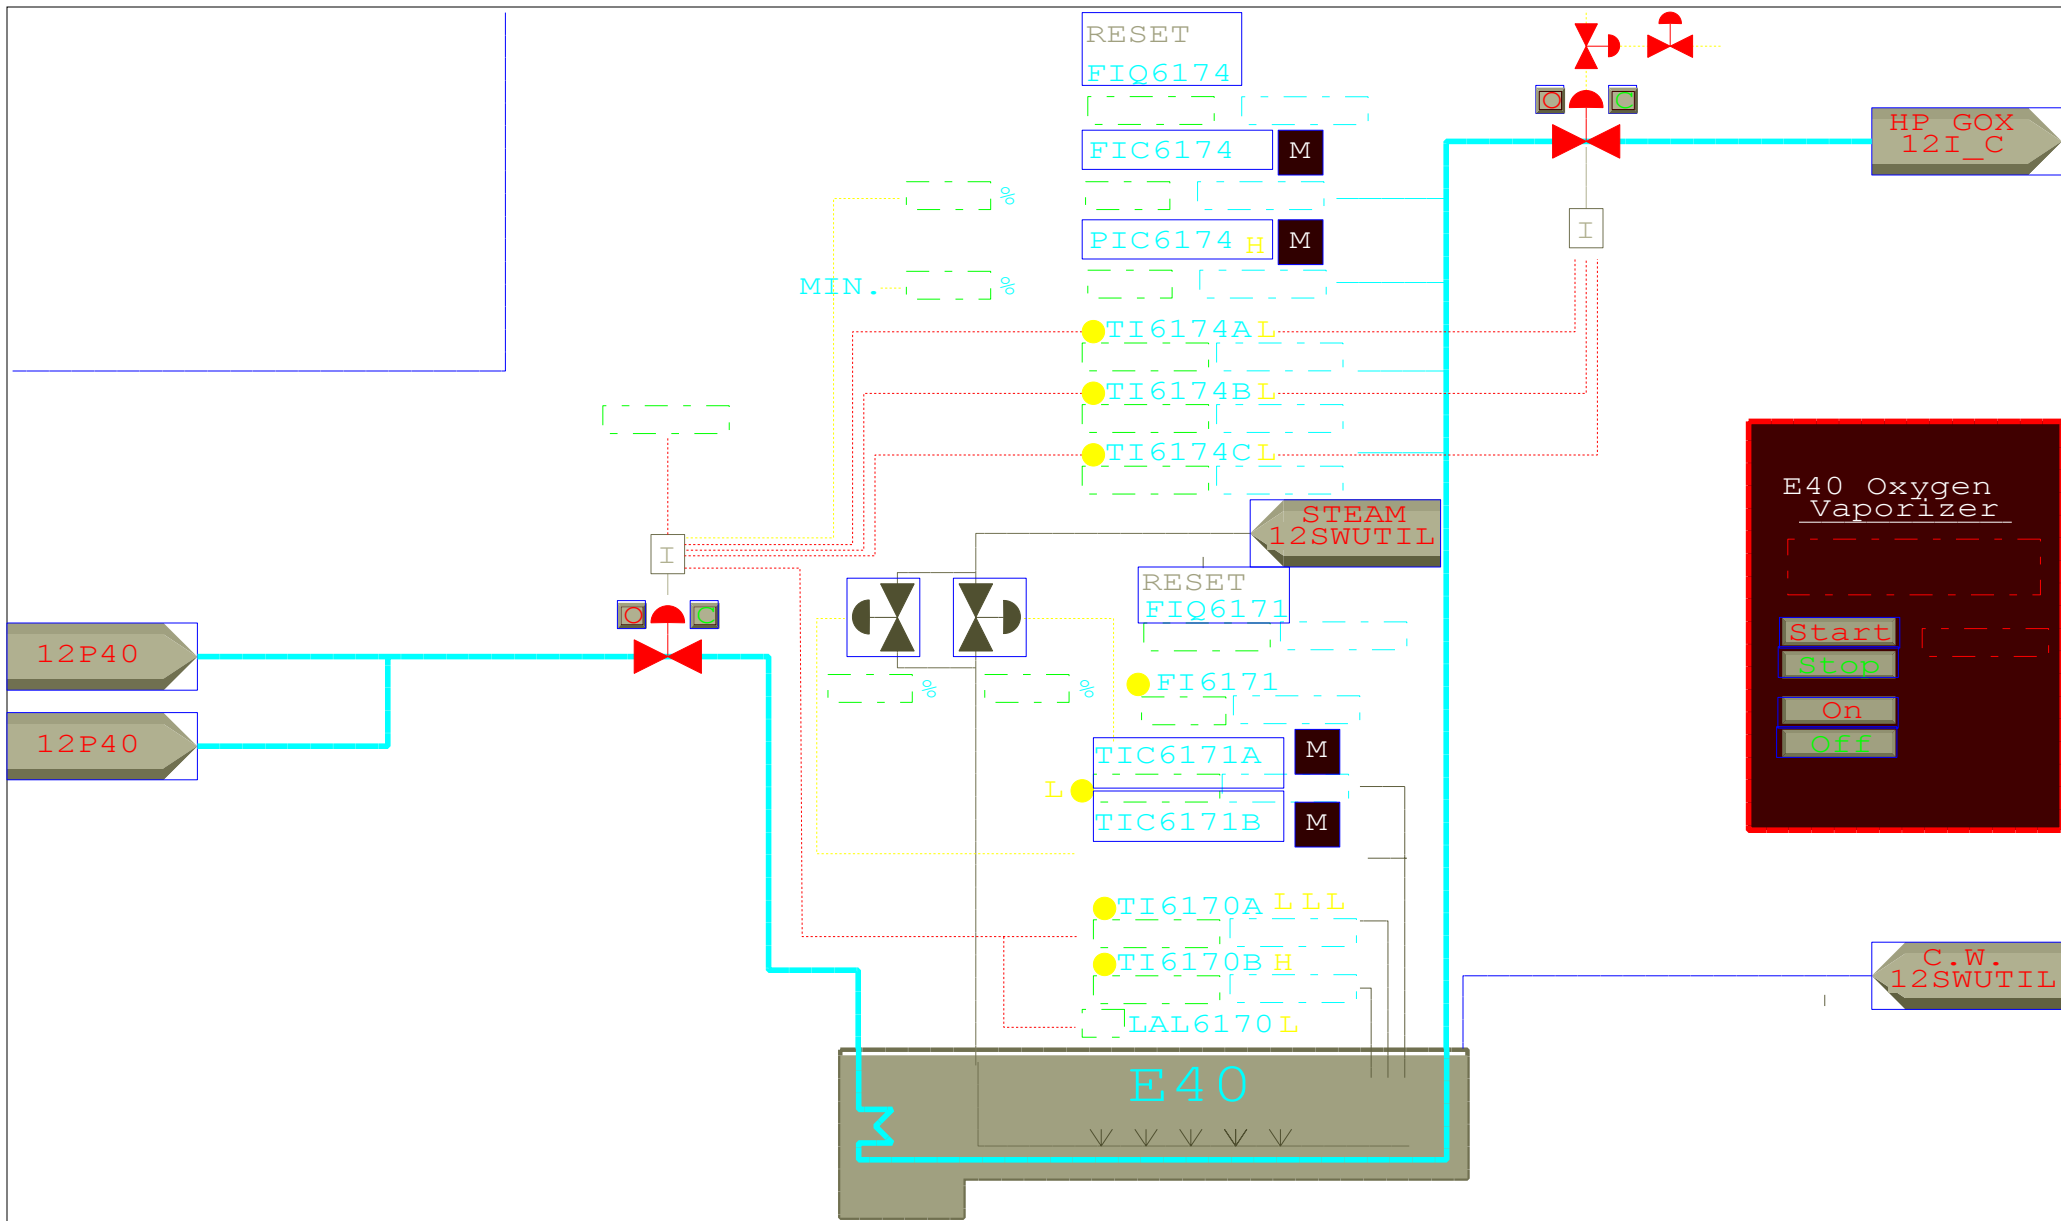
RESET
FIQ6174

FIC6174 M

%

PIC6174 H M

MIN. %

TI6174A L

TI6174B L

TI6174C L

O C

HP GOX
12I_C

I

I

O C

12P40

12P40

STEAM
12SWUTIL

RESET
FIQ6171

% %

FI6171

TIC6171A M

L

TIC6171B M

TI6170A L LL

TI6170B H

LAL6170 L

E40

E40 Oxygen
Vaporizer

Start
Stop

On
Off

C.W.
12SWUTIL